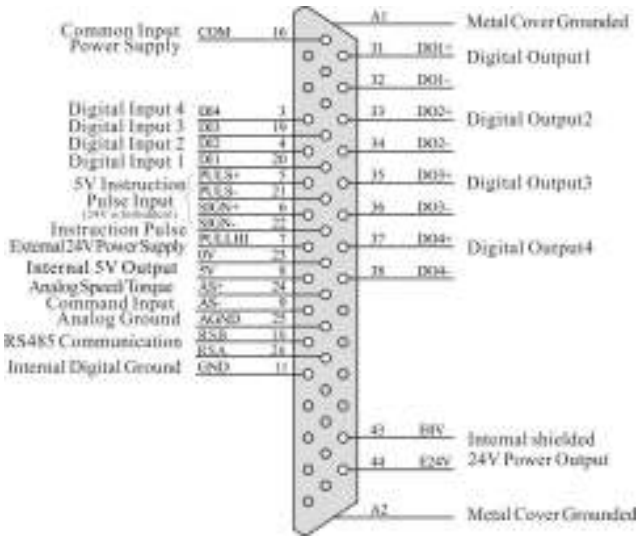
Common Input Power Supply COM 16

Digital Input 4 DI4 3
Digital Input 3 DI3 19
Digital Input 2 DI2 4
Digital Input 1 DI1 20

5V Instruction Pulse Input PULS+ 5 PULS- 21 SIGN+ 6 SIGN- 22
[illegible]

Instruction Pulse External 24V Power Supply PULLHI 7

0V 23
Internal 5V Output 5V 8
Analog Speed/Torque Command Input AS+ 24 AS- 9
Analog Ground AGND 25
RS485 Communication RSB 10 RSA 26
Internal Digital Ground GND 11

A1 Metal Cover Grounded
31 DO1+ Digital Output1
32 DO1-
33 DO2+ Digital Output2
34 DO2-
35 DO3+ Digital Output3
36 DO3-
37 DO4+ Digital Output4
38 DO4-

43 I0V Internal shielded
44 E24V 24V Power Output

A2 Metal Cover Grounded